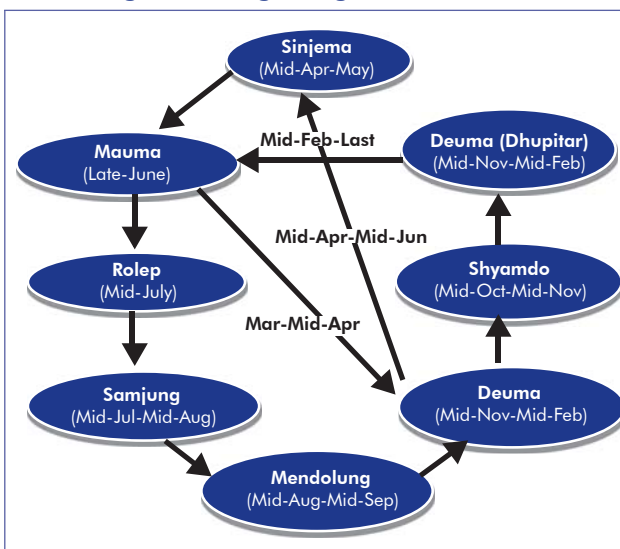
Sinjema
(Mid-Apr-May)

Mauma
(Late-June)

Mid-Feb-Last

Deuma (Dhupitar)
(Mid-Nov-Mid-Feb)

Mid-Apr-Mid-Jun

Rolep
(Mid-July)

Shyamdo
(Mid-Oct-Mid-Nov)

Mar-Mid-Apr

Samjung
(Mid-Jul-Mid-Aug)

Deuma
(Mid-Nov-Mid-Feb)

Mendolung
(Mid-Aug-Mid-Sep)